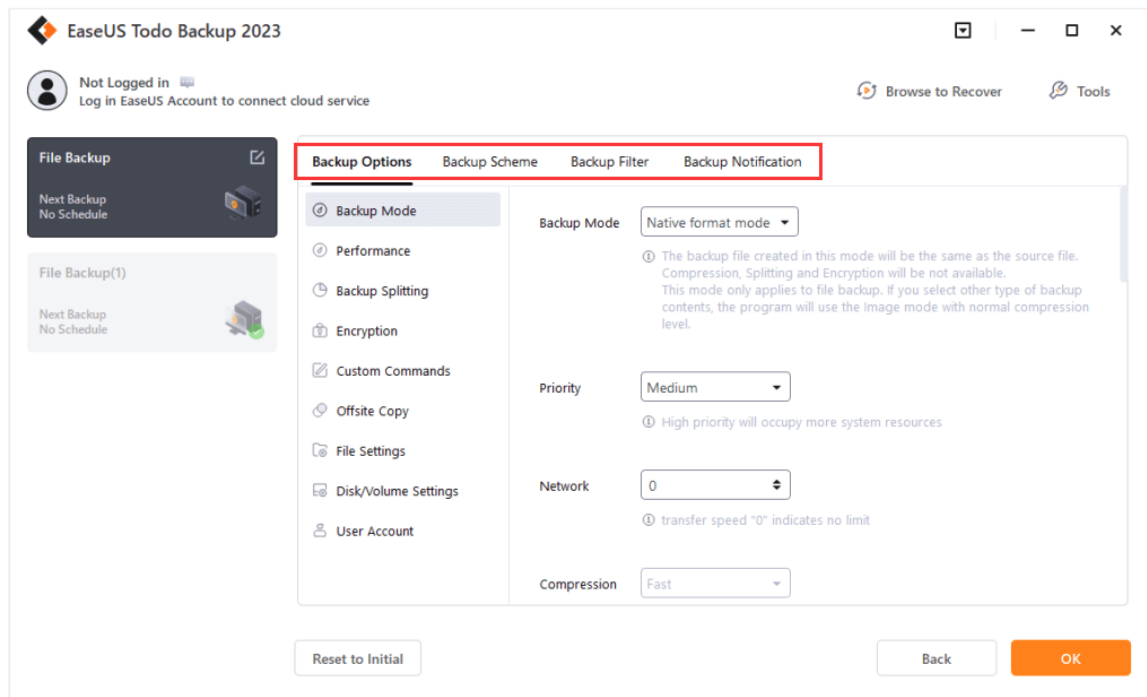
EaseUS Todo Backup 2023

Not Logged in
Log in EaseUS Account to connect cloud service

Browse to Recover
Tools

File Backup
Next Backup
No Schedule

File Backup(1)
Next Backup
No Schedule

Backup Options
Backup Scheme
Backup Filter
Backup Notification

Backup Mode
Performance
Backup Splitting
Encryption
Custom Commands
Offsite Copy
File Settings
Disk/Volume Settings
User Account

Backup Mode
Native format mode
The backup file created in this mode will be the same as the source file. Compression, Splitting and Encryption will be not available.
This mode only applies to file backup. If you select other type of backup contents, the program will use the Image mode with normal compression level.

Priority
Medium
High priority will occupy more system resources

Network
0
transfer speed "0" indicates no limit

Compression
Fast

Reset to Initial
Back
OK